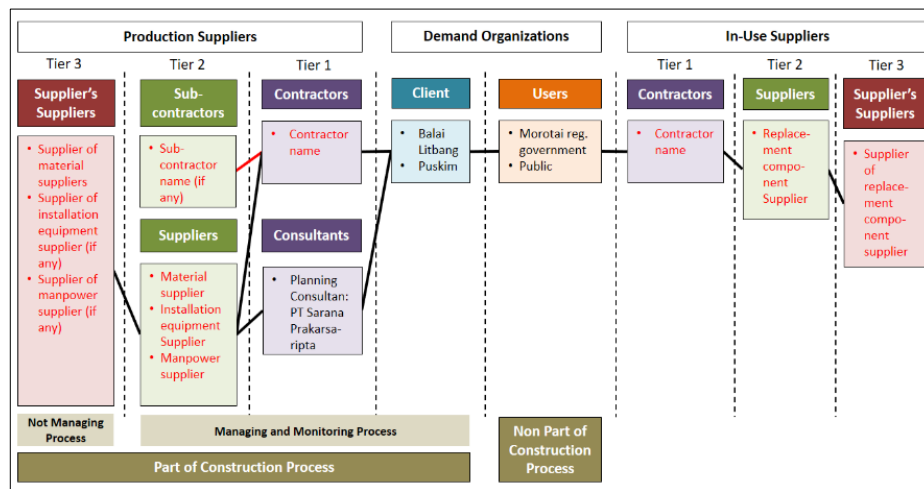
Production Suppliers

Demand Organizations

In-Use Suppliers

Tier 3

Tier 2

Tier 1

Tier 1

Tier 2

Tier 3

Supplier's Suppliers

- Supplier of material suppliers
- Supplier of installation equipment supplier (if any)
- Supplier of manpower supplier (if any)

Sub-contractors

- Sub-contractor name (if any)

Suppliers

- Material supplier
- Installation equipment Supplier
- Manpower supplier

Contractors

- Contractor name

Consultants

- Planning Consultan: PT Sarana Prakarsa-ripta

Client

- Balai Litbang
- Puskim

Users

- Morotai reg. government
- Public

Contractors

- Contractor name

Suppliers

- Replace-ment compo-nent Supplier

Supplier's Suppliers

- Supplier of replace-ment compo-nent supplier

Not Managing Process

Managing and Monitoring Process

Part of Construction Process

Non Part of Construction Process